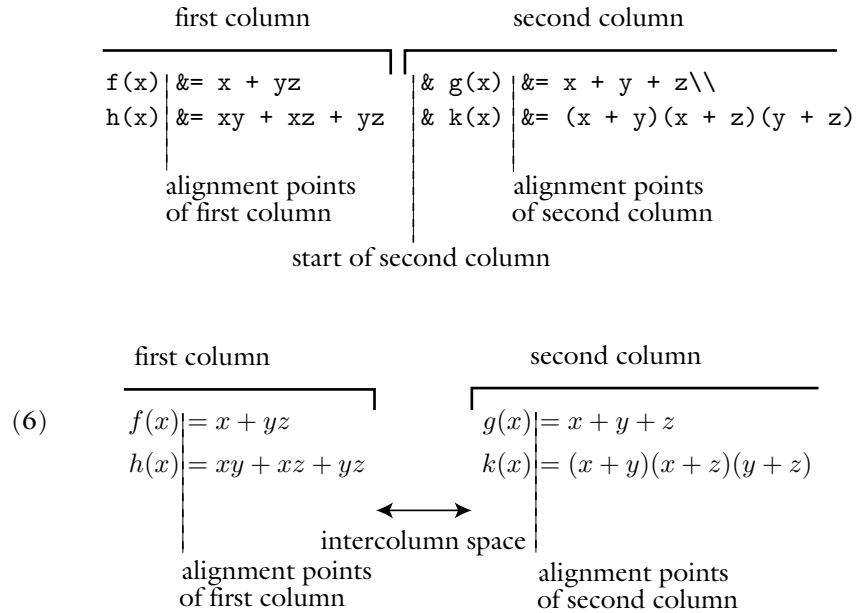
first column

second column

f(x) &= x + yz
h(x) &= xy + xz + yz

& g(x) &= x + y + z\\
& k(x) &= (x + y)(x + z)(y + z)

alignment points of first column

alignment points of second column

start of second column

first column

second column

(6) $f(x) = x + yz$ $g(x) = x + y + z$

$h(x) = xy + xz + yz$ $k(x) = (x + y)(x + z)(y + z)$

intercolumn space

alignment points of first column

alignment points of second column